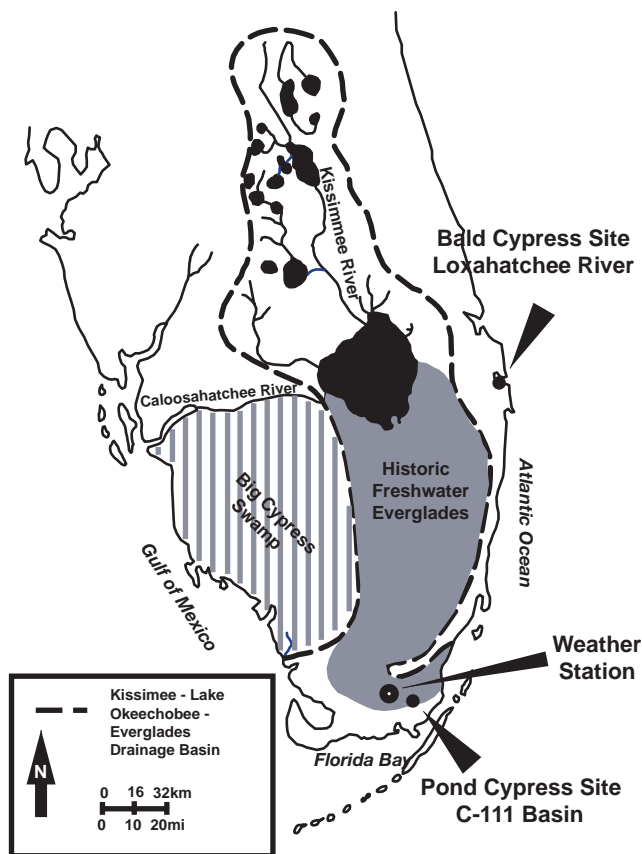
Kissimmee River

Bald Cypress Site
Loxahatchee River

Caloosahatchee River

Historic Freshwater Everglades

Big Cypress Swamp

Atlantic Ocean

Gulf of Mexico

Weather Station

Kissimee - Lake Okeechobee - Everglades Drainage Basin

N

0 16 32km
0 10 20mi

Florida Bay

Pond Cypress Site
C-111 Basin